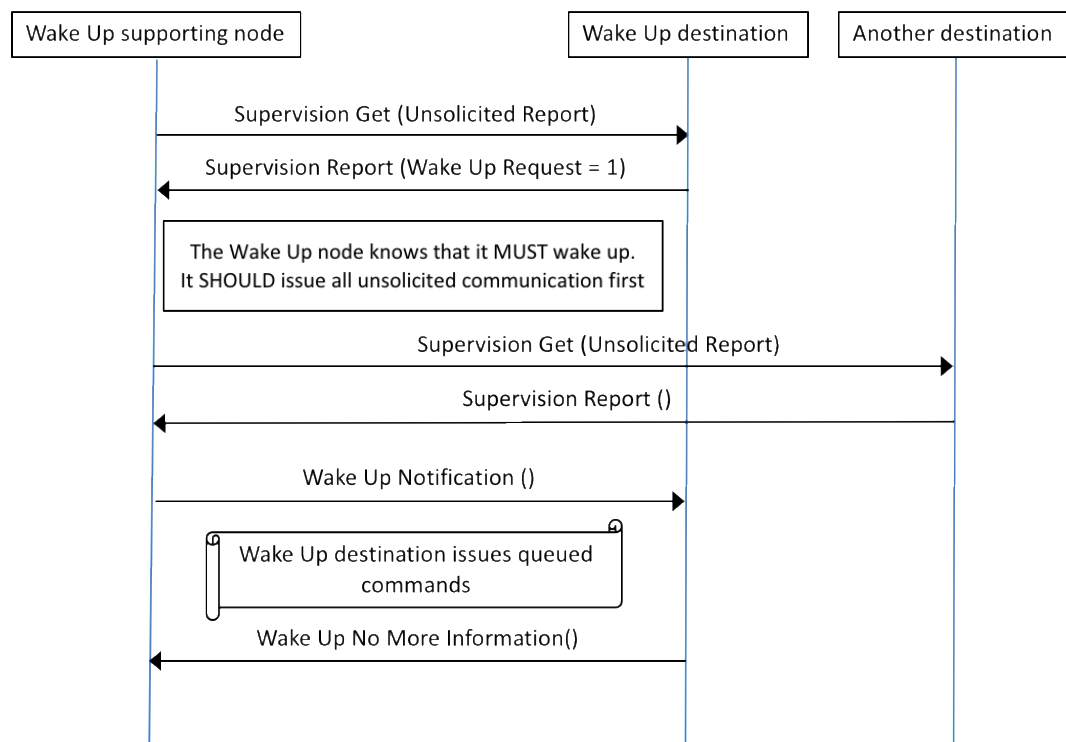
Wake Up supporting node

Wake Up destination

Another destination

Supervision Get (Unsolicited Report)

Supervision Report (Wake Up Request = 1)

The Wake Up node knows that it MUST wake up. It SHOULD issue all unsolicited communication first

Supervision Get (Unsolicited Report)

Supervision Report ()

Wake Up Notification ()

Wake Up destination issues queued commands

Wake Up No More Information()